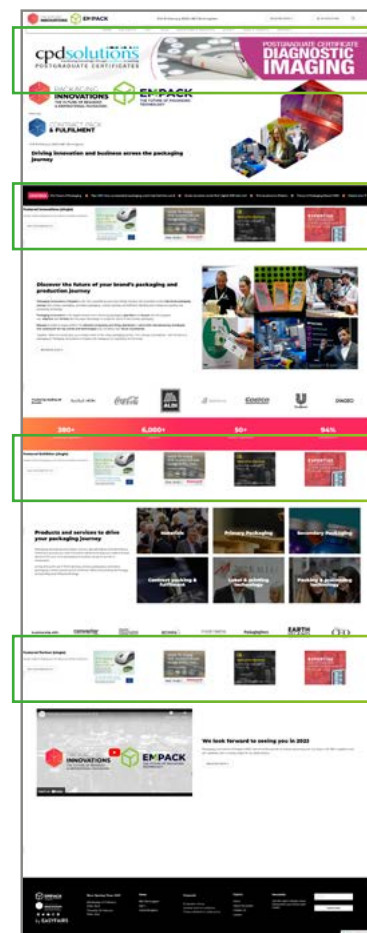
EMPACK

cpdsolutions
POSTGRADUATE CERTIFICATES

POSTGRADUATE CERTIFICATE
DIAGNOSTIC IMAGING

PACKAGING INNOVATIONS
THE FUTURE OF BRANDED & EXPERIENTIAL PACKAGING

EMPACK
THE FUTURE OF PACKAGING TECHNOLOGY

CONTRACT PACK & FULFILMENT

Driving innovation and business across the packaging journey

Discover the future of your brand's packaging and production journey

Coca-Cola

ALDI

Unilever

DIAGEO

380+

6,000+

50+

94%

Products and services to drive your packaging journey

Materials

Primary Packaging

Secondary Packaging

Contract packing & fulfilment

Label & printing technology

Packing & processing technology

EARTH

CEO

PACKAGING INNOVATIONS

EMPACK

We look forward to seeing you in 2022

EASYFAIRS